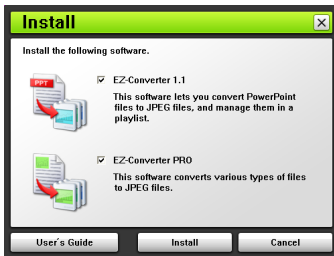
Install

Install the following software.

PPT

☑ EZ-Converter 1.1

This software lets you convert PowerPoint files to JPEG files, and manage them in a playlist.

☑ EZ-Converter PRO

This software converts various types of files to JPEG files.

User's Guide
Install
Cancel